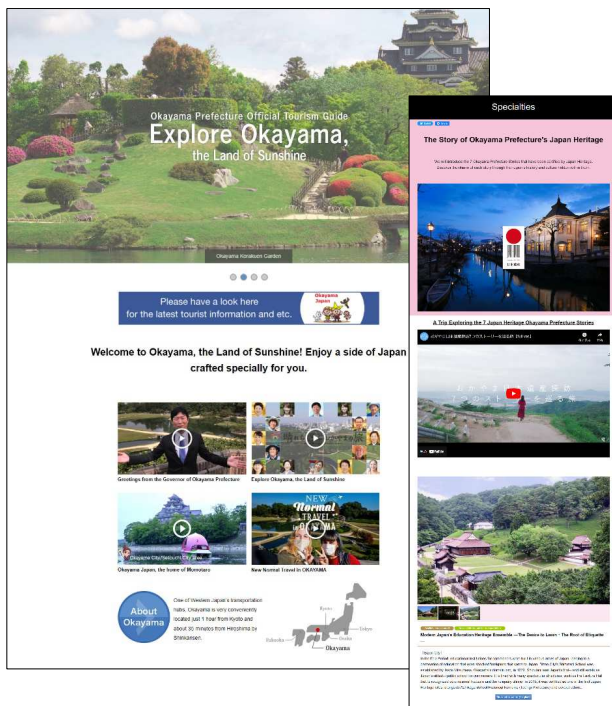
Okayama Prefecture Official Tourism Guide

Explore Okayama, the Land of Sunshine

Okayama Korakuen Garden

Please have a look here for the latest tourist information and etc.

Okayama Japan

Welcome to Okayama, the Land of Sunshine! Enjoy a side of Japan crafted specially for you.

Greetings from the Governor of Okayama Prefecture

Explore Okayama, the Land of Sunshine

Okayama Japan, the home of Momotaro

NEW Normal TRAVEL in OKAYAMA

New Normal Travel in OKAYAMA

About Okayama

One of Western Japan's transportation hubs, Okayama is very conveniently located just 1 hour from Kyoto and about 30 minutes from Hiroshima by Shinkansen.

Kyoto

Tokyo

Osaka

Fukuoka

Okayama

Specialties

The Story of Okayama Prefecture's Japan Heritage

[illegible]

A Trip Exploring the 7 Japan Heritage Okayama Prefecture Stories

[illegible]

Modern Japan's Education Heritage Ensemble — The Desire to Learn – The Root of Etiquette

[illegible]